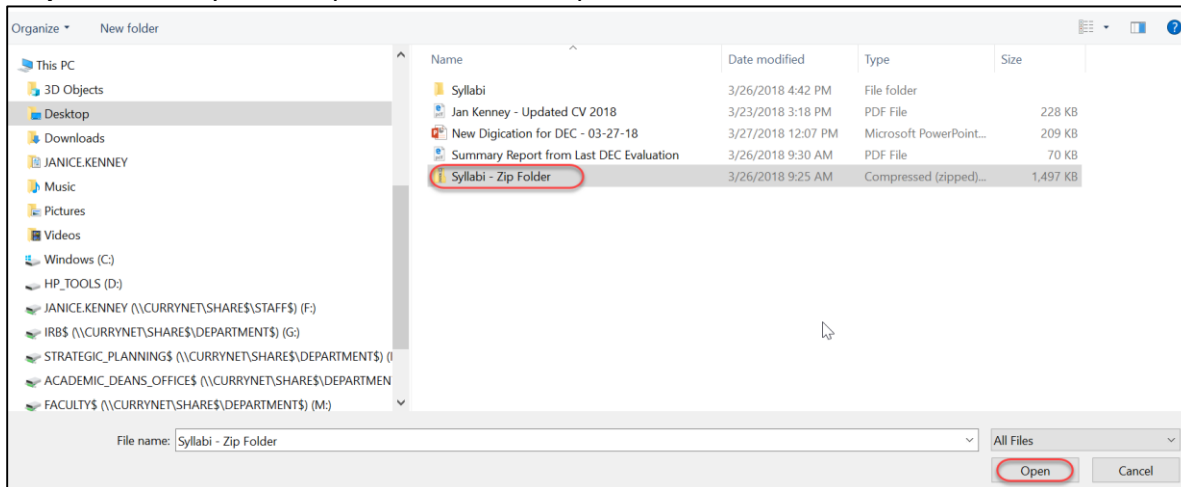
Organize ▾ New folder

This PC
3D Objects
Desktop
Downloads
JANICE.KENNEY
Music
Pictures
Videos
Windows (C:)
HP_TOOLS (D:)
JANICE.KENNEY (\\CURRYNET\SHARE$\STAFF$) (F:)
IRB$ (\\CURRYNET\SHARE$\DEPARTMENT$) (G:)
STRATEGIC_PLANNING$ (\\CURRYNET\SHARE$\DEPARTMENT$) (I
ACADEMIC_DEANS_OFFICE$ (\\CURRYNET\SHARE$\DEPARTMEN
FACULTY$ (\\CURRYNET\SHARE$\DEPARTMENT$) (M:)

| Name | Date modified | Type | Size |
|---|---|---|---|
| Syllabi | 3/26/2018 4:42 PM | File folder | |
| Jan Kenney - Updated CV 2018 | 3/23/2018 3:18 PM | PDF File | 228 KB |
| New Digication for DEC - 03-27-18 | 3/27/2018 12:07 PM | Microsoft PowerPoint... | 209 KB |
| Summary Report from Last DEC Evaluation | 3/26/2018 9:30 AM | PDF File | 70 KB |
| Syllabi - Zip Folder | 3/26/2018 9:25 AM | Compressed (zipped)... | 1,497 KB |

File name: Syllabi - Zip Folder
All Files
Open
Cancel